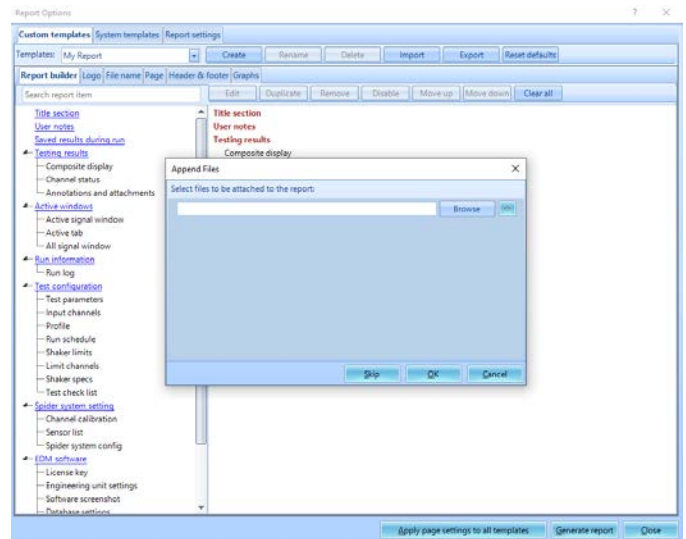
Report Options

? ×

Custom templates System templates Report settings

Templates: My Report

Create Rename Delete Import Export Reset defaults

Report builder Logo File name Page Header & footer Graphs

Search report item

Edit Duplicate Remove Disable Move up Move down Clear all

Title section
User notes
Saved results during run
Testing results
Composite display
Channel status
Annotations and attachments
Active windows
Active signal window
Active tab
All signal window
Run information
Run log
Test configuration
Test parameters
Input channels
Profile
Run schedule
Shaker limits
Limit channels
Shaker specs
Test check list
Spider system setting
Channel calibration
Sensor list
Spider system config
EDM software
License key
Engineering unit settings
Software screenshot
Database settings

Title section
User notes
Testing results
Composite display

Append Files

Select files to be attached to the report:

Browse

Skip OK Cancel

Apply page settings to all templates Generate report Close